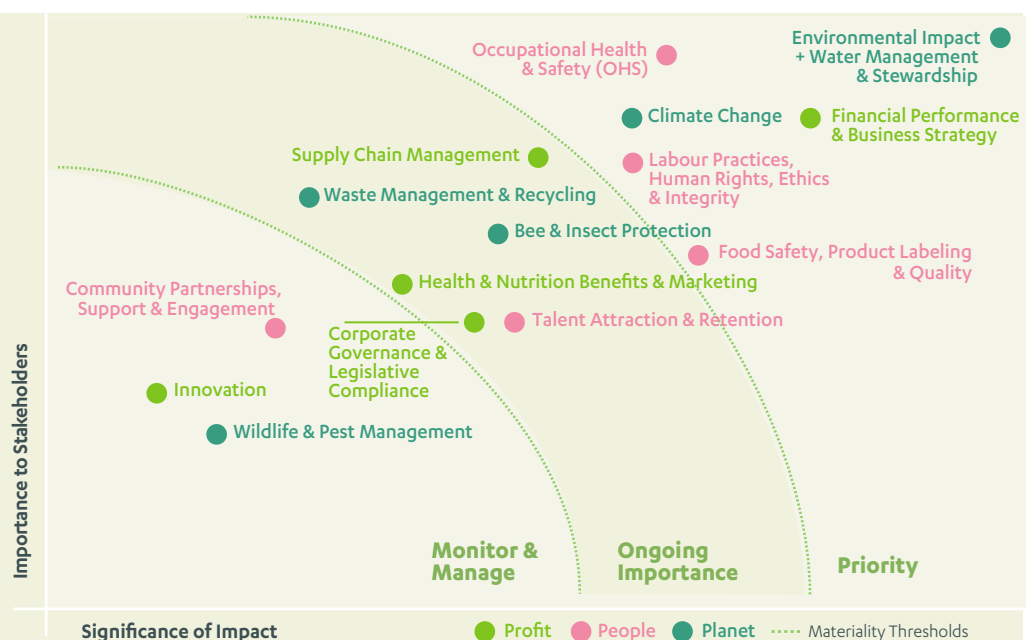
Occupational Health & Safety (OHS)

Environmental Impact + Water Management & Stewardship

Climate Change

Financial Performance & Business Strategy

Supply Chain Management

Labour Practices, Human Rights, Ethics & Integrity

Waste Management & Recycling

Bee & Insect Protection

Food Safety, Product Labeling & Quality

Health & Nutrition Benefits & Marketing

Community Partnerships, Support & Engagement

Talent Attraction & Retention

Corporate Governance & Legislative Compliance

Innovation

Wildlife & Pest Management

Importance to Stakeholders

Monitor & Manage

Ongoing Importance

Priority

Significance of Impact

Profit People Planet Materiality Thresholds